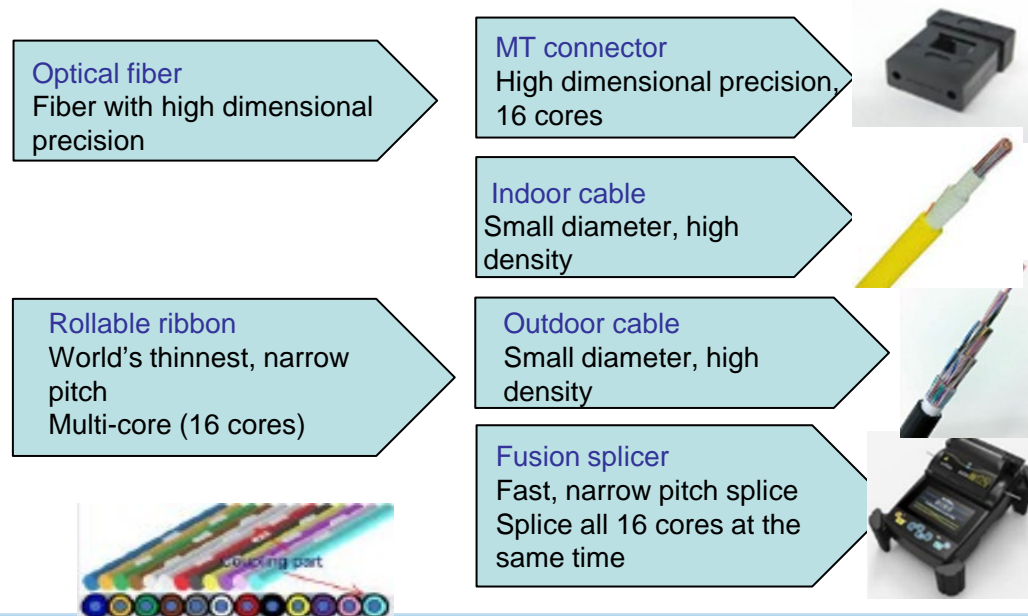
Optical fiber
Fiber with high dimensional precision

MT connector
High dimensional precision, 16 cores

Indoor cable
Small diameter, high density

Rollable ribbon
World’s thinnest, narrow pitch
Multi-core (16 cores)

Outdoor cable
Small diameter, high density

Fusion splicer
Fast, narrow pitch splice
Splice all 16 cores at the same time

Coupling part